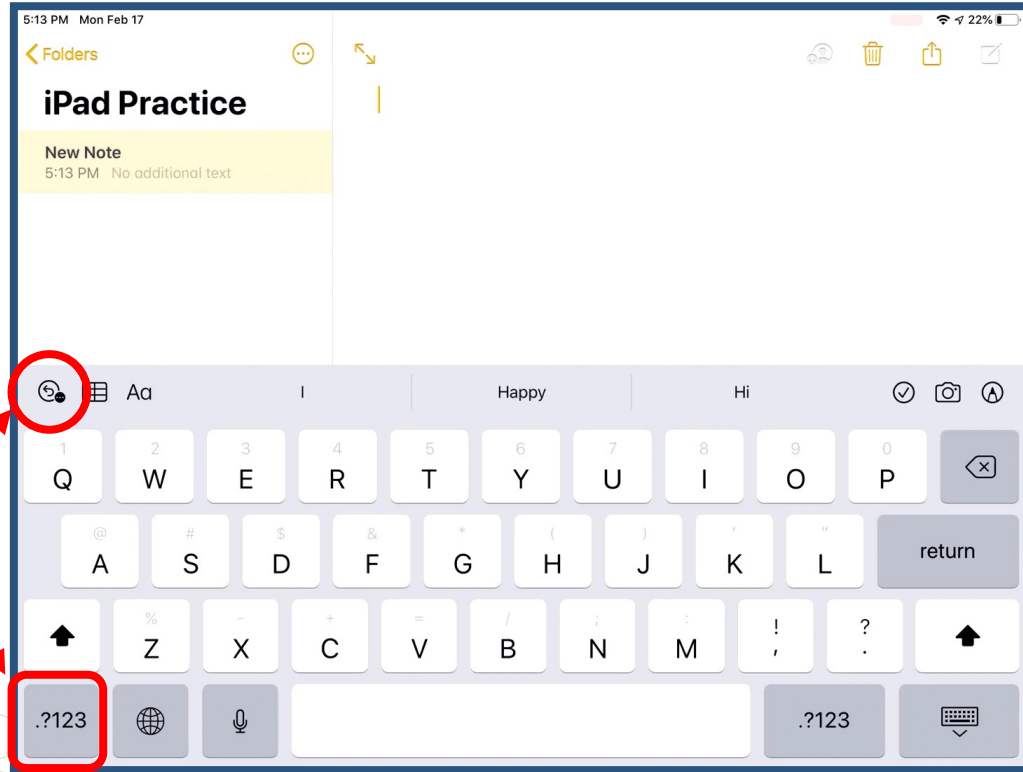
5:13 PM Mon Feb 17

22%

Folders

iPad Practice

New Note
5:13 PM No additional text

Aa

I

Happy

Hi

1 Q 2 W 3 E 4 R 5 T 6 Y 7 U 8 I 9 O 0 P

@ A # S $ D & F * G ( H ) J ' K " L

return

% Z - X + C = V / B ; N : M ! , ? .

.?123

.?123